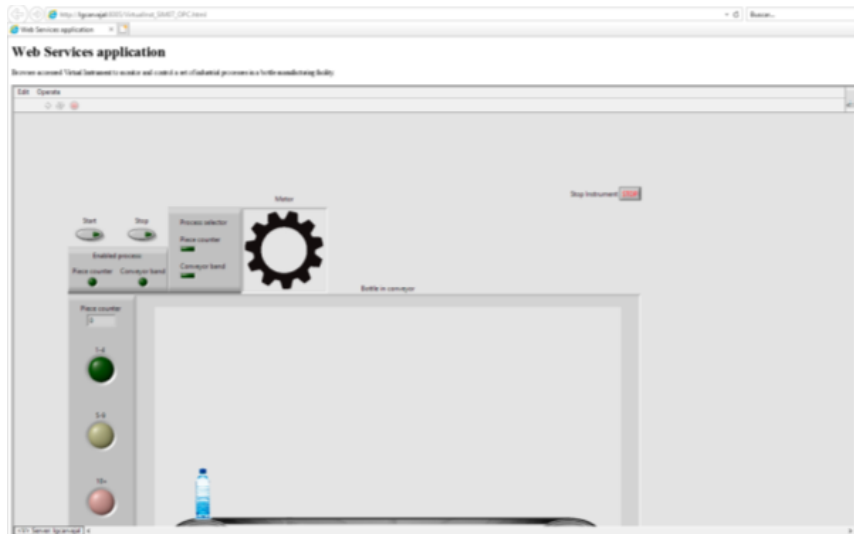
http://lguanajal:8000/VirtualInst_DMIT_OPC.html
Buscar...
Web Services application

Web Services application

Browser accessed Virtual Instrument to monitor and control a set of industrial processes in a bottle manufacturing facility

Edit Operate

Stop Instrument STOP

Motor

Start

Stop

Process selector

Piece counter

Conveyor band

Enabled process

Piece counter

Conveyor band

Bottle in conveyor

Piece counter

0

1-4

5-9

10+

LV Server lguanajal